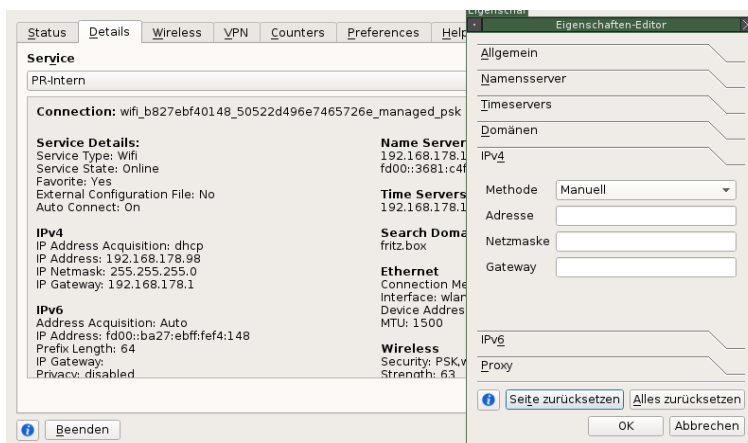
Status | Details | Wireless | VPN | Counters | Preferences | Help

Service
PR-Intern

Connection: wifi_b827ebf40148_50522d496e7465726e_managed_psk

Service Details:
Service Type: Wifi
Service State: Online
Favorite: Yes
External Configuration File: No
Auto Connect: On

IPv4
IP Address Acquisition: dhcp
IP Address: 192.168.178.98
IP Netmask: 255.255.255.0
IP Gateway: 192.168.178.1

IPv6
Address Acquisition: Auto
IP Address: fd00::ba27:ebff:fef4:148
Prefix Length: 64
IP Gateway:
Privacy: disabled

Name Server
192.168.178.1
fd00::3681:c4f

Time Servers
192.168.178.1

Search Doma
fritz.box

Ethernet
Connection Me
Interface: wlan
Device Addres
MTU: 1500

Wireless
Security: PSK,v
Strength: 63

Beenden

Eigenschaf
Eigenschaften-Editor
Allgemein
Namensserver
Timeservers
Domänen
IPv4
Methode | Manuell
Adresse
Netzmaske
Gateway
IPv6
Proxy
Seite zurücksetzen | Alles zurücksetzen
OK | Abbrechen